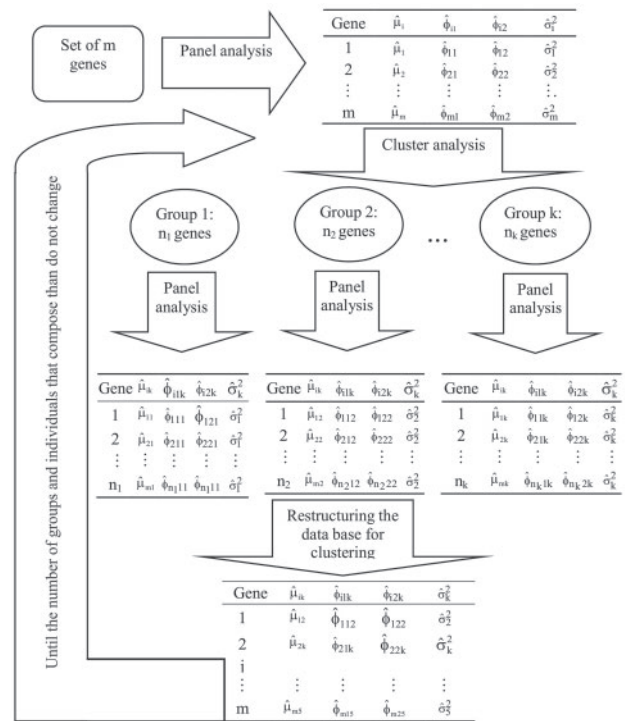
Set of m genes

Panel analysis

| Gene | $\hat{\mu}_i$ | $\hat{\phi}_{i1}$ | $\hat{\phi}_{i2}$ | $\hat{\sigma}_i^2$ |
|---|---|---|---|---|
| 1 | $\hat{\mu}_1$ | $\hat{\phi}_{11}$ | $\hat{\phi}_{12}$ | $\hat{\sigma}_1^2$ |
| 2 | $\hat{\mu}_2$ | $\hat{\phi}_{21}$ | $\hat{\phi}_{22}$ | $\hat{\sigma}_2^2$ |
| ⋮ | ⋮ | ⋮ | ⋮ | ⋮ |
| m | $\hat{\mu}_m$ | $\hat{\phi}_{m1}$ | $\hat{\phi}_{m2}$ | $\hat{\sigma}_m^2$ |

Cluster analysis

Group 1: $n_1$ genes

Group 2: $n_2$ genes

...

Group k: $n_k$ genes

Panel analysis

Panel analysis

Panel analysis

| Gene | $\hat{\mu}_{ik}$ | $\hat{\phi}_{i1k}$ | $\hat{\phi}_{i2k}$ | $\hat{\sigma}_k^2$ |
|---|---|---|---|---|
| 1 | $\hat{\mu}_{11}$ | $\hat{\phi}_{111}$ | $\hat{\phi}_{121}$ | $\hat{\sigma}_1^2$ |
| 2 | $\hat{\mu}_{21}$ | $\hat{\phi}_{211}$ | $\hat{\phi}_{221}$ | $\hat{\sigma}_1^2$ |
| ⋮ | ⋮ | ⋮ | ⋮ | ⋮ |
| $n_1$ | $\hat{\mu}_{n1}$ | $\hat{\phi}_{n_111}$ | $\hat{\phi}_{n_111}$ | $\hat{\sigma}_1^2$ |

| Gene | $\hat{\mu}_{ik}$ | $\hat{\phi}_{i1k}$ | $\hat{\phi}_{i2k}$ | $\hat{\sigma}_k^2$ |
|---|---|---|---|---|
| 1 | $\hat{\mu}_{12}$ | $\hat{\phi}_{112}$ | $\hat{\phi}_{122}$ | $\hat{\sigma}_2^2$ |
| 2 | $\hat{\mu}_{22}$ | $\hat{\phi}_{212}$ | $\hat{\phi}_{222}$ | $\hat{\sigma}_2^2$ |
| ⋮ | ⋮ | ⋮ | ⋮ | ⋮ |
| $n_2$ | $\hat{\mu}_{n2}$ | $\hat{\phi}_{n_212}$ | $\hat{\phi}_{n_222}$ | $\hat{\sigma}_2^2$ |

| Gene | $\hat{\mu}_{ik}$ | $\hat{\phi}_{i1k}$ | $\hat{\phi}_{i2k}$ | $\hat{\sigma}_k^2$ |
|---|---|---|---|---|
| 1 | $\hat{\mu}_{1k}$ | $\hat{\phi}_{11k}$ | $\hat{\phi}_{12k}$ | $\hat{\sigma}_k^2$ |
| 2 | $\hat{\mu}_{2k}$ | $\hat{\phi}_{21k}$ | $\hat{\phi}_{22k}$ | $\hat{\sigma}_k^2$ |
| ⋮ | ⋮ | ⋮ | ⋮ | ⋮ |
| $n_k$ | $\hat{\mu}_{nk}$ | $\hat{\phi}_{n_k1k}$ | $\hat{\phi}_{n_k2k}$ | $\hat{\sigma}_k^2$ |

Restructuring the data base for clustering

| Gene | $\hat{\mu}_{ik}$ | $\hat{\phi}_{i1k}$ | $\hat{\phi}_{i2k}$ | $\hat{\sigma}_k^2$ |
|---|---|---|---|---|
| 1 | $\hat{\mu}_{12}$ | $\hat{\phi}_{112}$ | $\hat{\phi}_{122}$ | $\hat{\sigma}_2^2$ |
| 2 | $\hat{\mu}_{2k}$ | $\hat{\phi}_{21k}$ | $\hat{\phi}_{22k}$ | $\hat{\sigma}_k^2$ |
| i | | | | |
| ⋮ | ⋮ | ⋮ | ⋮ | ⋮ |
| m | $\hat{\mu}_{m5}$ | $\hat{\phi}_{m15}$ | $\hat{\phi}_{m25}$ | $\hat{\sigma}_5^2$ |

Until the number of groups and individuals that compose than do not change